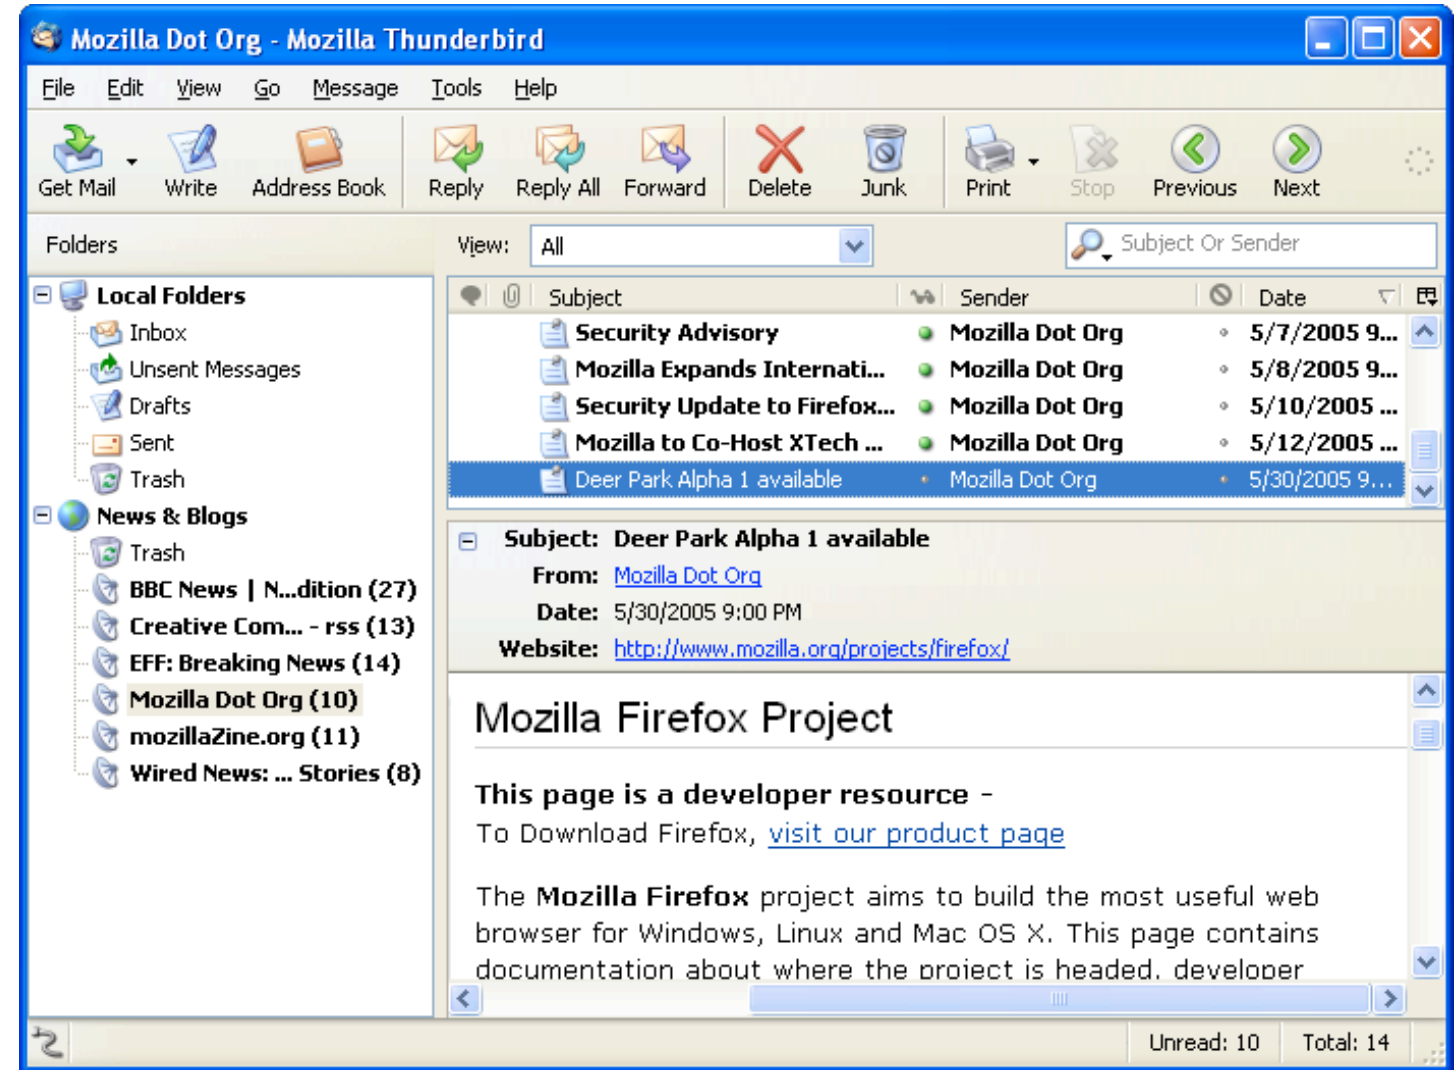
Mozilla Dot Org - Mozilla Thunderbird

File Edit View Go Message Tools Help

Get Mail Write Address Book Reply Reply All Forward Delete Junk Print Stop Previous Next

Folders

View: All

Subject Or Sender

Local Folders
Inbox
Unsent Messages
Drafts
Sent
Trash
News & Blogs
Trash
BBC News | N...dition (27)
Creative Com... - rss (13)
EFF: Breaking News (14)
Mozilla Dot Org (10)
mozillaZine.org (11)
Wired News: ... Stories (8)

| Subject | Sender | Date |
|---|---|---|
| Security Advisory | Mozilla Dot Org | 5/7/2005 9... |
| Mozilla Expands Internati... | Mozilla Dot Org | 5/8/2005 9... |
| Security Update to Firefox... | Mozilla Dot Org | 5/10/2005 ... |
| Mozilla to Co-Host XTech ... | Mozilla Dot Org | 5/12/2005 ... |
| Deer Park Alpha 1 available | Mozilla Dot Org | 5/30/2005 9... |

Subject: Deer Park Alpha 1 available
From: Mozilla Dot Org
Date: 5/30/2005 9:00 PM
Website: http://www.mozilla.org/projects/firefox/

Mozilla Firefox Project

This page is a developer resource -
To Download Firefox, visit our product page

The Mozilla Firefox project aims to build the most useful web browser for Windows, Linux and Mac OS X. This page contains documentation about where the project is headed, developer

Unread: 10 Total: 14